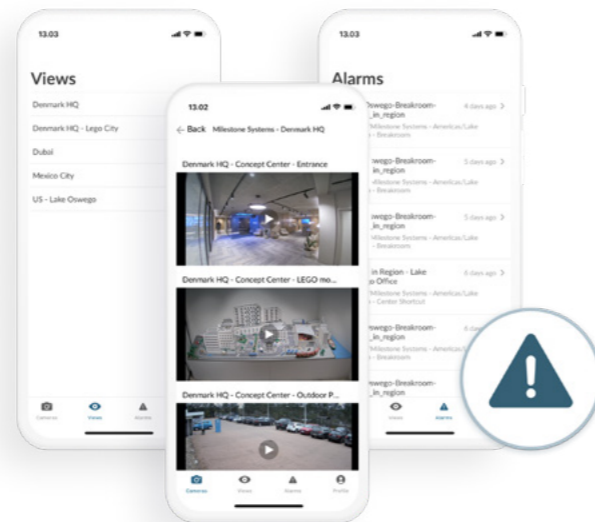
13.03

Views

Denmark HQ

Denmark HQ - Lego City

Dubai

Mexico City

US - Lake Oswego

Cameras Views Alarms

13.02

< Back Milestone Systems - Denmark HQ

Denmark HQ - Concept Center - Entrance

Denmark HQ - Concept Center - LEGO mo...

Denmark HQ - Concept Center - Outdoor P...

Cameras Views Alarms Profile

13.03

Alarms

Oswego-Breakroom-_in_region 6 days ago >
Milestone Systems - Americas/Lake - Breakroom

Oswego-Breakroom-_in_region 5 days ago >
Milestone Systems - Americas/Lake - Breakroom

swego-Breakroom-_in_region 5 days ago >
Milestone Systems - Americas/Lake - Breakroom

in Region - Lake o Office 6 days ago >
- Center Shortcut

Oswego-Breakroom-_in_region 6 days ago
Milestone Systems - Americas/Lake - Breakroom

Oswego-Breakroom-_in_region

Views Alarms